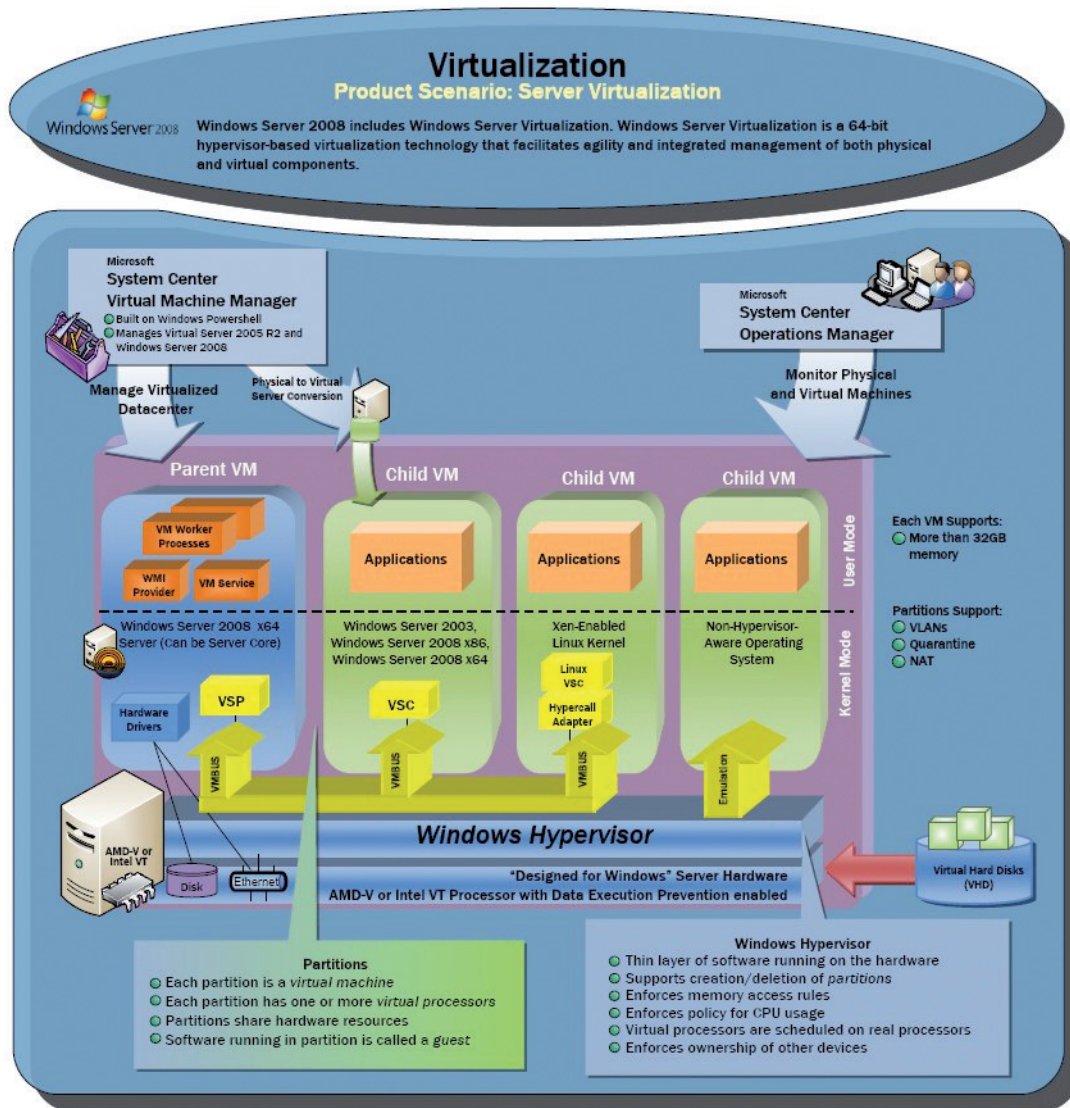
Virtualization
Product Scenario: Server Virtualization

Windows Server 2008

Windows Server 2008 includes Windows Server Virtualization. Windows Server Virtualization is a 64-bit hypervisor-based virtualization technology that facilitates agility and integrated management of both physical and virtual components.

Microsoft
System Center
Virtual Machine Manager
Built on Windows Powershell
Manages Virtual Server 2005 R2 and Windows Server 2008

Manage Virtualized Datacenter

Physical to Virtual Server Conversion

Microsoft
System Center
Operations Manager

Monitor Physical and Virtual Machines

Parent VM
VM Worker Processes
WMI Provider
VM Service
Windows Server 2008 x64 Server (Can be Server Core)
Hardware Drivers
VSP
VMBUS

Child VM
Applications
Windows Server 2003, Windows Server 2008 x86, Windows Server 2008 x64
VSC
VMBUS

Child VM
Applications
Xen-Enabled Linux Kernel
Linux VSC
Hypercall Adapter
VMBUS

Child VM
Applications
Non-Hypervisor-Aware Operating System
Emulation

User Mode
Kernel Mode

Each VM Supports:
More than 32GB memory

Partitions Support:
VLANs
Quarantine
NAT

AMD-V or Intel VT
Disk
Ethernet

Windows Hypervisor
"Designed for Windows" Server Hardware
AMD-V or Intel VT Processor with Data Execution Prevention enabled

Virtual Hard Disks (VHD)

Partitions
Each partition is a virtual machine
Each partition has one or more virtual processors
Partitions share hardware resources
Software running in partition is called a guest

Windows Hypervisor
Thin layer of software running on the hardware
Supports creation/deletion of partitions
Enforces memory access rules
Enforces policy for CPU usage
Virtual processors are scheduled on real processors
Enforces ownership of other devices